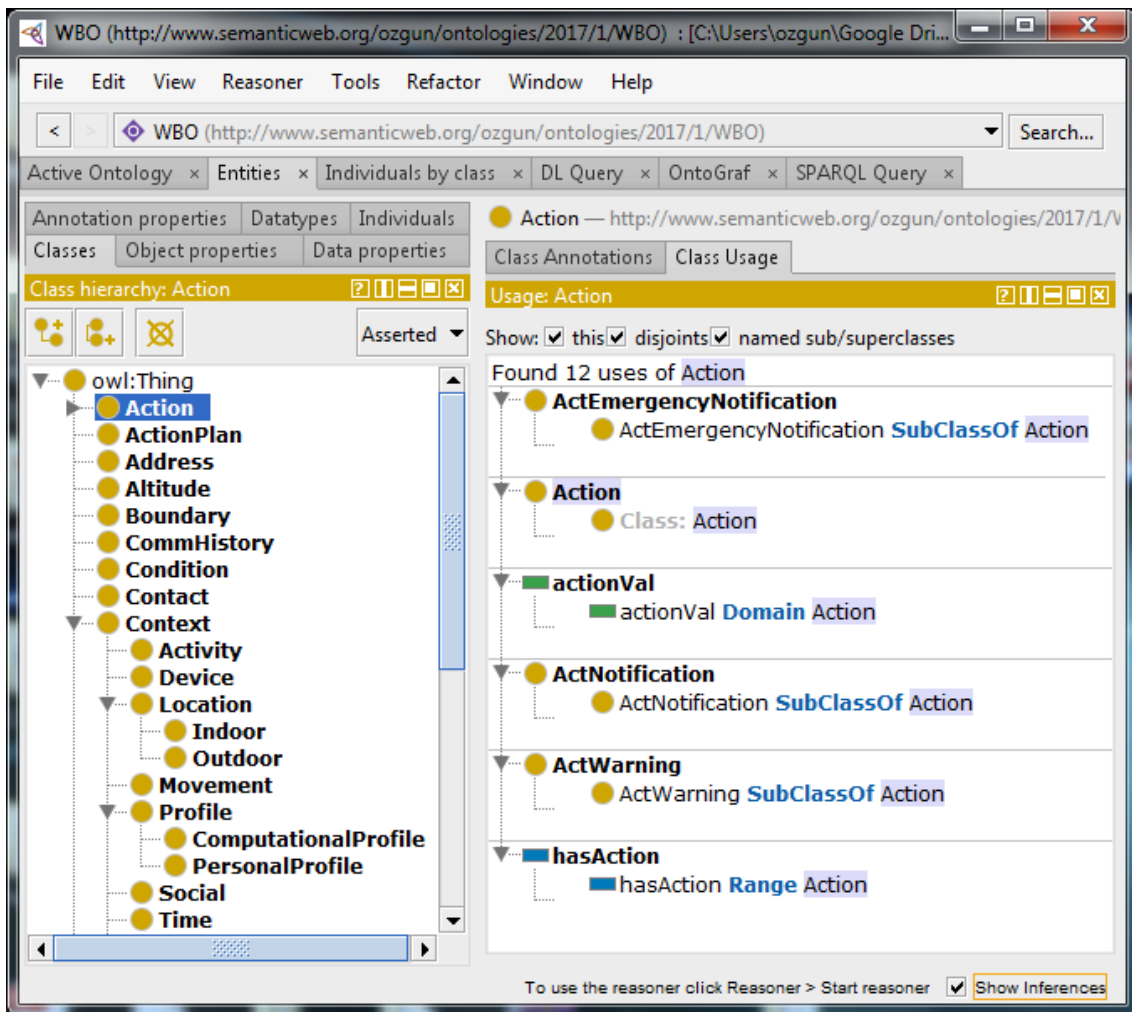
WBO (http://www.semanticweb.org/ozgun/ontologies/2017/1/WBO) : [C:\Users\ozgun\Google Dri...

File Edit View Reasoner Tools Refactor Window Help

< > WBO (http://www.semanticweb.org/ozgun/ontologies/2017/1/WBO) Search...

Active Ontology × Entities × Individuals by class × DL Query × OntoGraf × SPARQL Query ×

Annotation properties Datatypes Individuals
Classes Object properties Data properties

Class hierarchy: Action

Asserted

owl:Thing
Action
ActionPlan
Address
Altitude
Boundary
CommHistory
Condition
Contact
Context
Activity
Device
Location
Indoor
Outdoor
Movement
Profile
ComputationalProfile
PersonalProfile
Social
Time

Action — http://www.semanticweb.org/ozgun/ontologies/2017/1/V

Class Annotations Class Usage

Usage: Action

Show: this disjoints named sub/superclasses

Found 12 uses of Action

ActEmergencyNotification
ActEmergencyNotification SubClassOf Action

Action
Class: Action

actionVal
actionVal Domain Action

ActNotification
ActNotification SubClassOf Action

ActWarning
ActWarning SubClassOf Action

hasAction
hasAction Range Action

To use the reasoner click Reasoner > Start reasoner Show Inferences